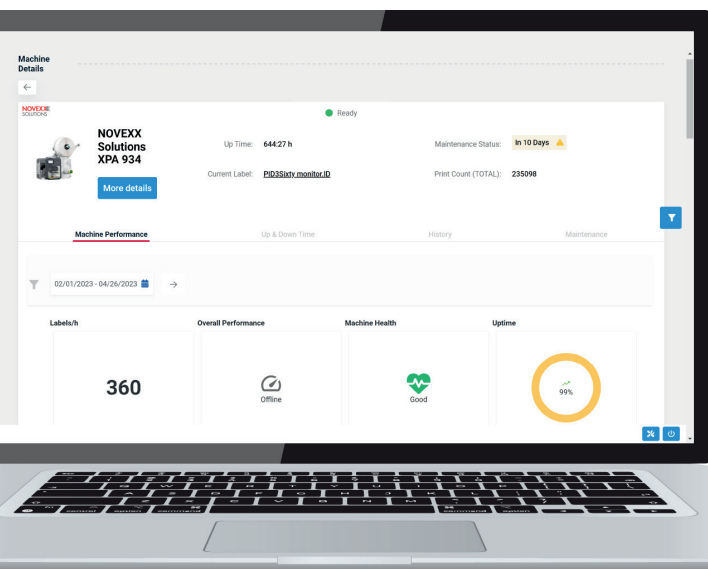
Machine Details

←

NOVEXX SOLUTIONS

Ready

NOVEXX Solutions XPA 934

More details

Up Time: 644:27 h

Current Label: PID3Sixty monitor.ID

Maintenance Status: In 10 Days

Print Count (TOTAL): 235098

Machine Performance

Up & Down Time

History

Maintenance

02/01/2023 - 04/26/2023

→

Labels/h

Overall Performance

Machine Health

Uptime

360

Offline

Good

99%